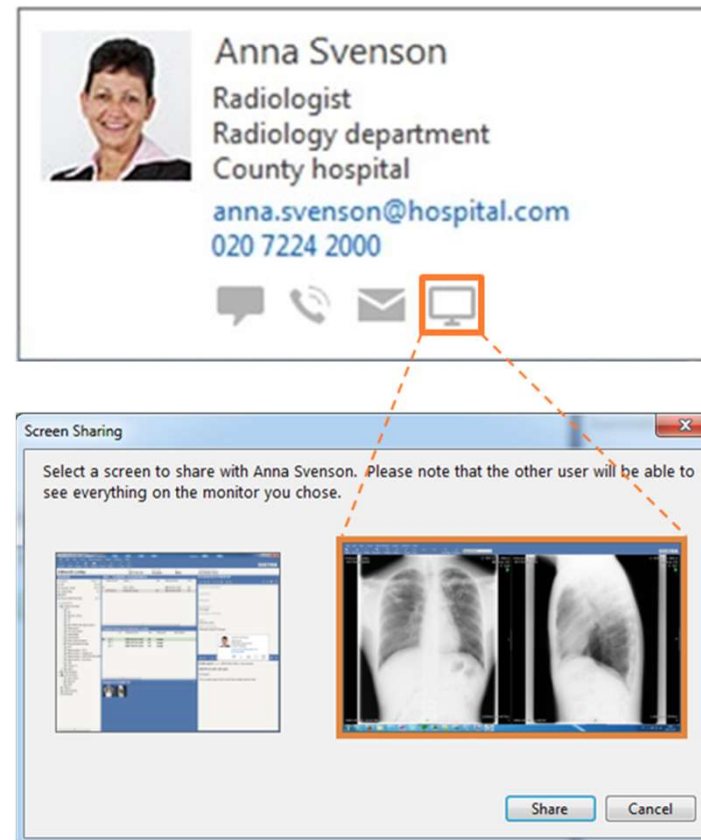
Anna Svenson
Radiologist
Radiology department
County hospital
anna.svenson@hospital.com
020 7224 2000

Screen Sharing

Select a screen to share with Anna Svenson. Please note that the other user will be able to see everything on the monitor you chose.

Share
Cancel